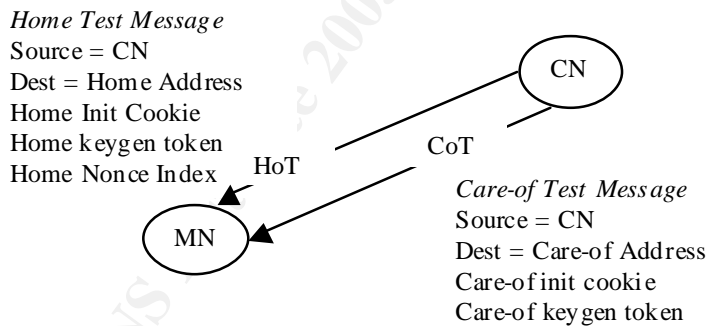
*Home Test Message*
Source = CN
Dest = Home Address
Home Init Cookie
Home keygen token
Home Nonce Index

CN

HoT

CoT

MN

*Care-of Test Message*
Source = CN
Dest = Care-of Address
Care-of init cookie
Care-of keygen token